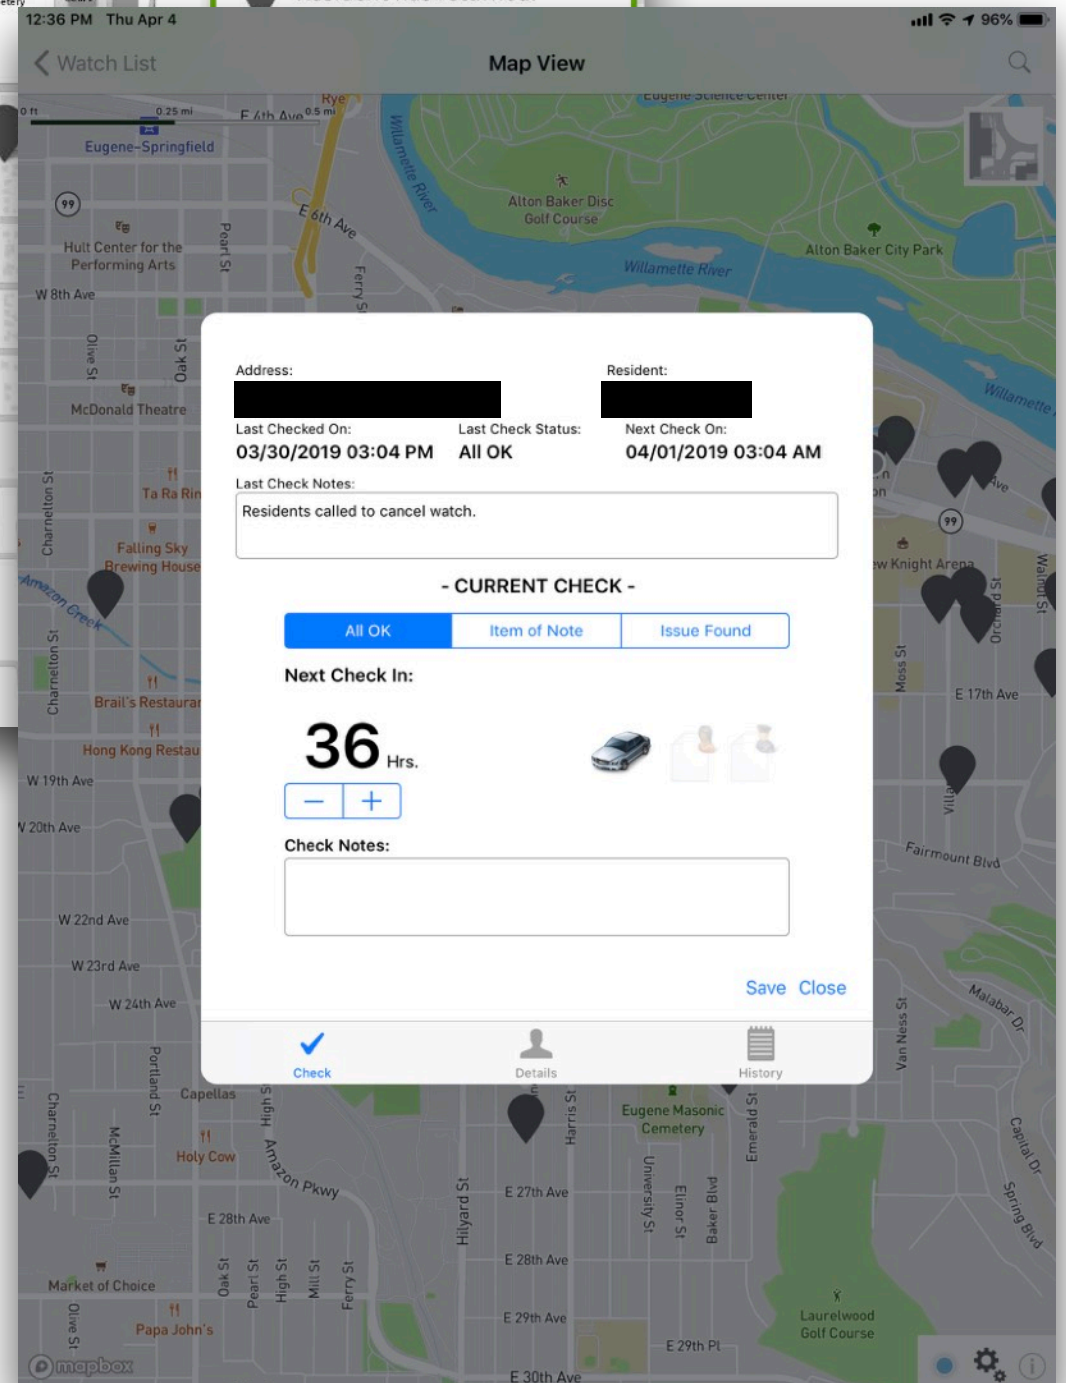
12:36 PM Thu Apr 4
96%

Watch List
Map View

0 ft 0.25 mi 0.5 mi
Eugene-Springfield
E 4th Ave
Rye
Willamette River
Eugene Science Center
Alton Baker Disc Golf Course
Alton Baker City Park
Willamette River
Hult Center for the Performing Arts
Pearl St
E 6th Ave
Ferry St
W 8th Ave
Olive St
Oak St
McDonald Theatre
Charnelton St
Ta Ra Rin
Falling Sky Brewing House
Amazon Creek
Brail's Restaurar
Hong Kong Restau
W 19th Ave
W 20th Ave
W 22nd Ave
W 23rd Ave
W 24th Ave
Willamette
Ave
Knight Arena
Orchard St
Walnut St
Moss St
E 17th Ave
Villa
Fairmount Blvd
Malabar Dr
Van Ness St

Address:
Resident:
Last Checked On:
03/30/2019 03:04 PM
Last Check Status:
All OK
Next Check On:
04/01/2019 03:04 AM
Last Check Notes:
Residents called to cancel watch.
- CURRENT CHECK -
All OK
Item of Note
Issue Found
Next Check In:
36 Hrs.
Check Notes:
Save Close
Check
Details
History

Portland St
Capellas
High St
Harris St
Eugene Masonic Cemetery
Emerald St
Capital Dr
Charnelton St
McMillan St
Holy Cow
Amazon Pkwy
E 27th Ave
University St
Elinor St
Baker Blvd
Spring Blvd
E 28th Ave
Hilyard St
E 28th Ave
Oak St
Pearl St
High St
Mill St
Ferry St
Market of Choice
Olive St
Papa John's
E 29th Ave
E 29th Pl
Laurelwood Golf Course
E 30th Ave
mapbox